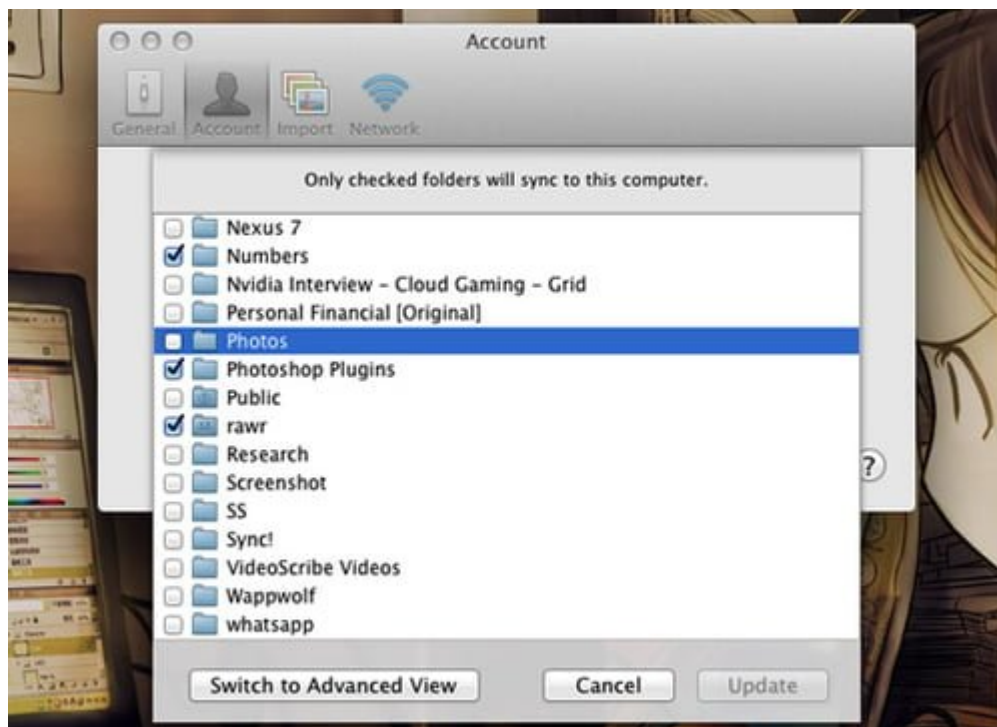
Account

General Account Import Network

Only checked folders will sync to this computer.

Nexus 7
Numbers
Nvidia Interview - Cloud Gaming - Grid
Personal Financial [Original]
Photos
Photoshop Plugins
Public
rawr
Research
Screenshot
SS
Sync!
VideoScribe Videos
Wappwolf
whatsapp

?

Switch to Advanced View
Cancel
Update